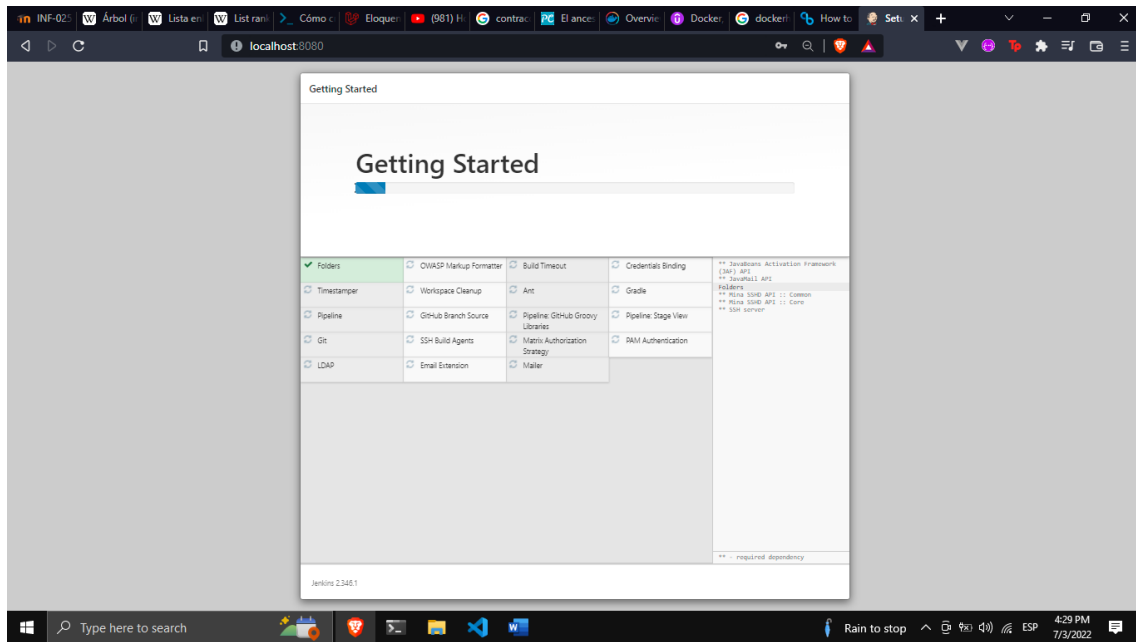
INF-025 Árbol (i Lista en List rank Cómo c Eloquen (981) H contrac El ances Overvie Docker, dockerf How to Setu

localhost:8080

Getting Started

Getting Started

| | | | |
|---|---|---|---|
| Folders | OWASP Markup Formatter | Build Timeout | Credentials Binding |
| Timestamper | Workspace Cleanup | Ant | Gradle |
| Pipeline | GitHub Branch Source | Pipeline: GitHub Groovy Libraries | Pipeline: Stage View |
| Git | SSH Build Agents | Matrix Authorization Strategy | PAM Authentication |
| LDAP | Email Extension | Mailer | |

** JavaBeans Activation Framework (JAF) API
** JavaMail API
Folders
** Mina SSHD API :: Common
** Mina SSHD API :: Core
** SSH server

** - required dependency

Jenkins 2.346.1

Type here to search

Rain to stop ESP 4:29 PM 7/3/2022